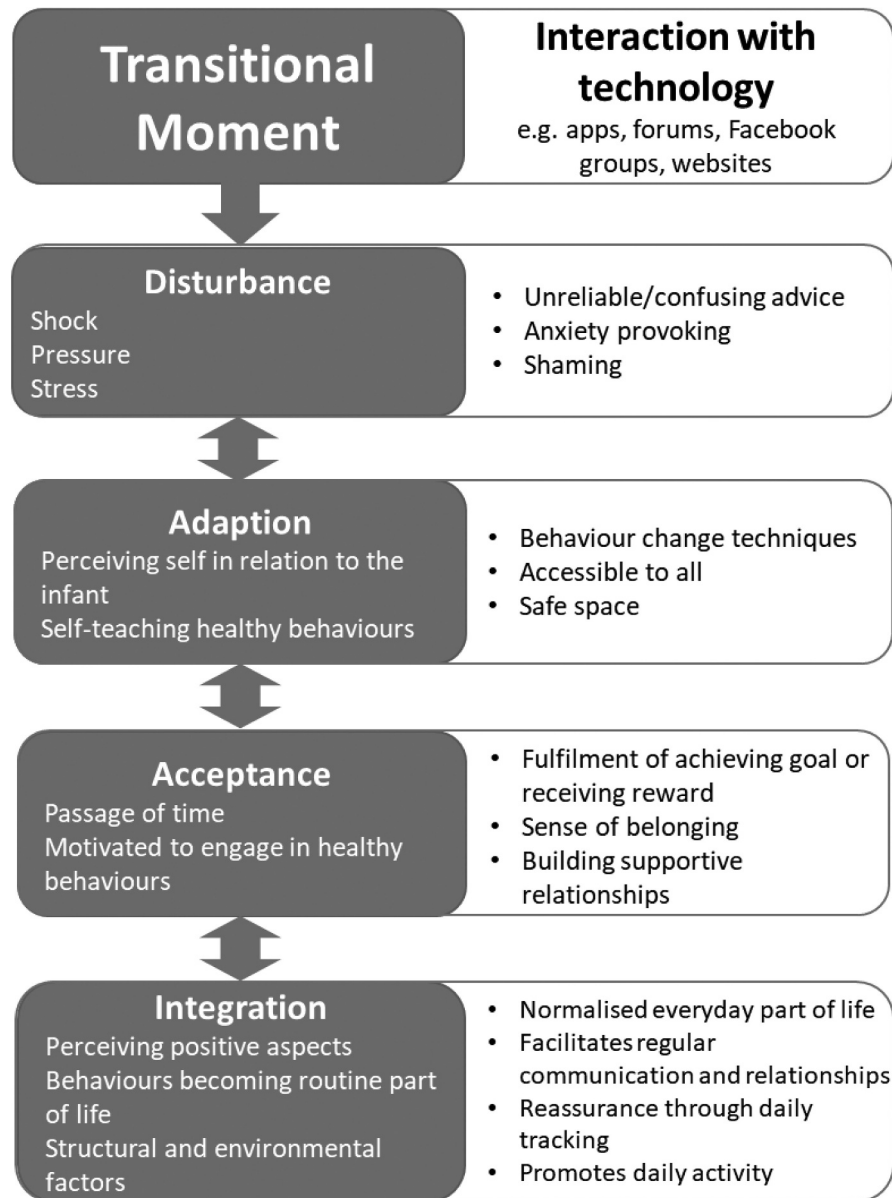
Transitional Moment

Interaction with technology
e.g. apps, forums, Facebook groups, websites

Disturbance
Shock
Pressure
Stress

- Unreliable/confusing advice
- Anxiety provoking
- Shaming

Adaption
Perceiving self in relation to the infant
Self-teaching healthy behaviours

- Behaviour change techniques
- Accessible to all
- Safe space

Acceptance
Passage of time
Motivated to engage in healthy behaviours

- Fulfilment of achieving goal or receiving reward
- Sense of belonging
- Building supportive relationships

Integration
Perceiving positive aspects
Behaviours becoming routine part of life
Structural and environmental factors

- Normalised everyday part of life
- Facilitates regular communication and relationships
- Reassurance through daily tracking
- Promotes daily activity